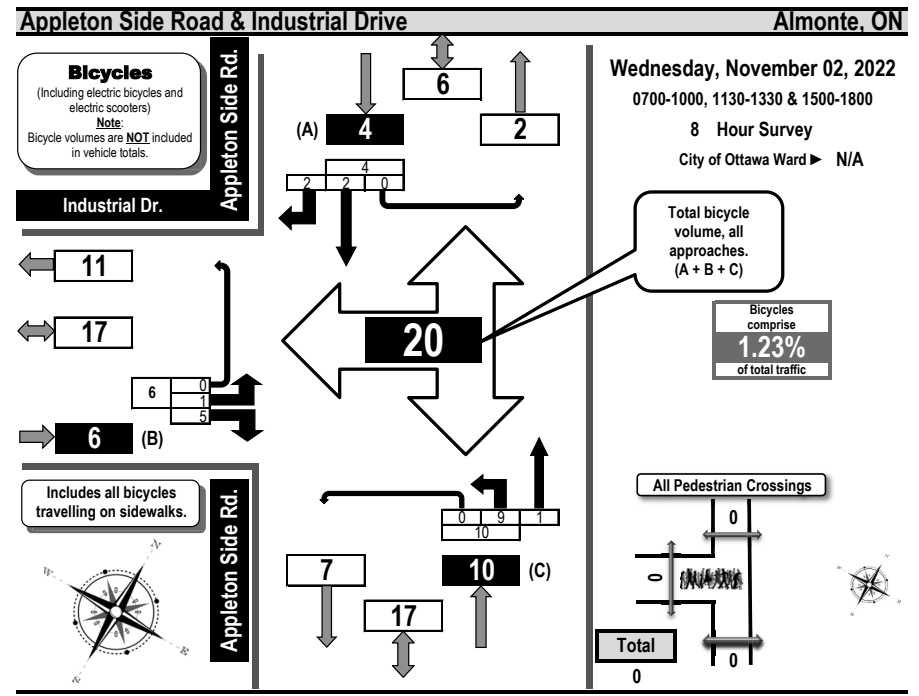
Appleton Side Road & Industrial Drive

Almonte, ON

Bicycles
(Including electric bicycles and electric scooters)
Note:
Bicycle volumes are NOT included in vehicle totals.

Appleton Side Rd.

Industrial Dr.

6

(A) 4

2

4
2 2 0

Wednesday, November 02, 2022
0700-1000, 1130-1330 & 1500-1800
8 Hour Survey
City of Ottawa Ward ► N/A

Total bicycle volume, all approaches. (A + B + C)

11

17

20

Bicycles comprise
1.23%
of total traffic

6
0
1
5

6 (B)

Includes all bicycles travelling on sidewalks.

Appleton Side Rd.

0 9 1
10

All Pedestrian Crossings

0

0

7

10 (C)

17

Total
0

0